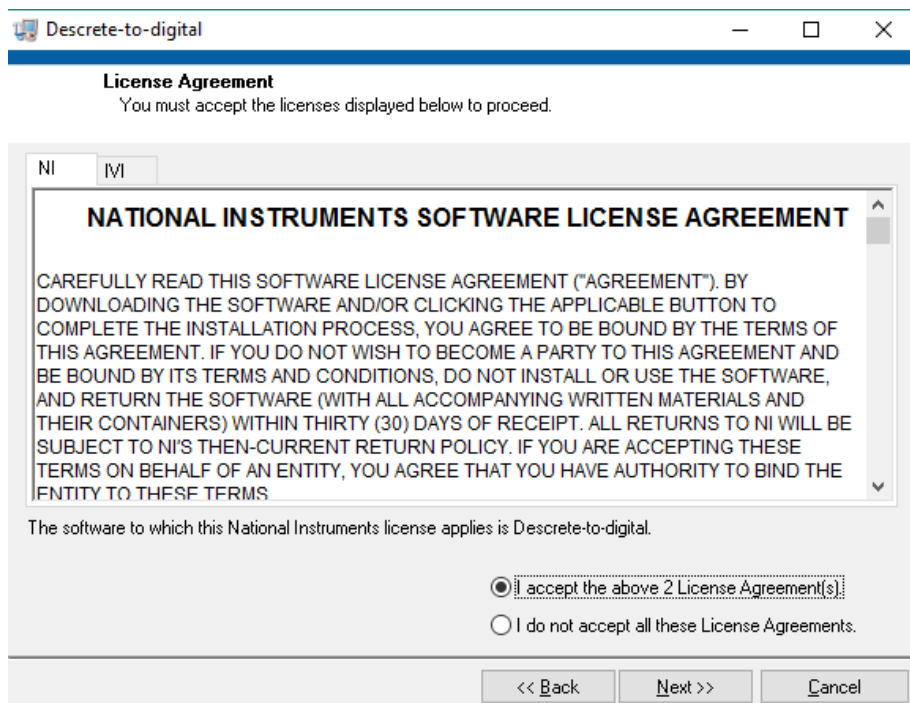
Descrete-to-digital

License Agreement
You must accept the licenses displayed below to proceed.

NI IVI

NATIONAL INSTRUMENTS SOFTWARE LICENSE AGREEMENT

CAREFULLY READ THIS SOFTWARE LICENSE AGREEMENT ("AGREEMENT"). BY DOWNLOADING THE SOFTWARE AND/OR CLICKING THE APPLICABLE BUTTON TO COMPLETE THE INSTALLATION PROCESS, YOU AGREE TO BE BOUND BY THE TERMS OF THIS AGREEMENT. IF YOU DO NOT WISH TO BECOME A PARTY TO THIS AGREEMENT AND BE BOUND BY ITS TERMS AND CONDITIONS, DO NOT INSTALL OR USE THE SOFTWARE, AND RETURN THE SOFTWARE (WITH ALL ACCOMPANYING WRITTEN MATERIALS AND THEIR CONTAINERS) WITHIN THIRTY (30) DAYS OF RECEIPT. ALL RETURNS TO NI WILL BE SUBJECT TO NI'S THEN-CURRENT RETURN POLICY. IF YOU ARE ACCEPTING THESE TERMS ON BEHALF OF AN ENTITY, YOU AGREE THAT YOU HAVE AUTHORITY TO BIND THE ENTITY TO THESE TERMS

The software to which this National Instruments license applies is Descrete-to-digital.

I accept the above 2 License Agreement(s).
I do not accept all these License Agreements.

<< Back Next >> Cancel